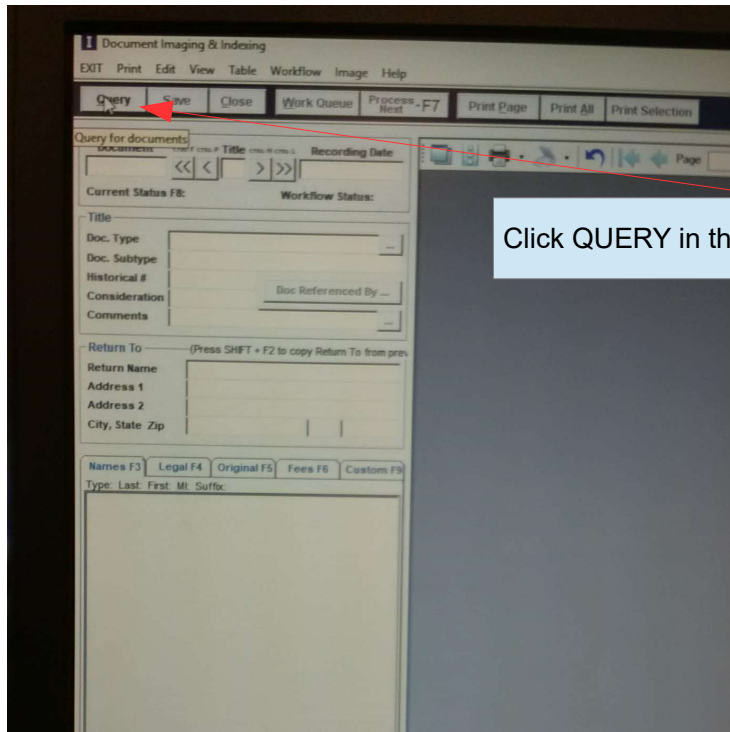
Document Imaging & Indexing

EXIT Print Edit View Table Workflow Image Help

Query Save Close Work Queue Process Next - F7 Print Page Print All Print Selection

Query for documents

Document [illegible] Title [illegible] Recording Date

<< < > >>

Current Status F8: Workflow Status:

Title

Doc. Type ...

Doc. Subtype

Historical #

Consideration Doc Referenced By ...

Comments ...

Return To (Press SHIFT + F2 to copy Return To from prev

Return Name

Address 1

Address 2

City, State Zip

Names F3 Legal F4 Original F5 Fees F6 Custom F9

Type: Last: First: MI: Suffix:

Page

Click QUERY in th